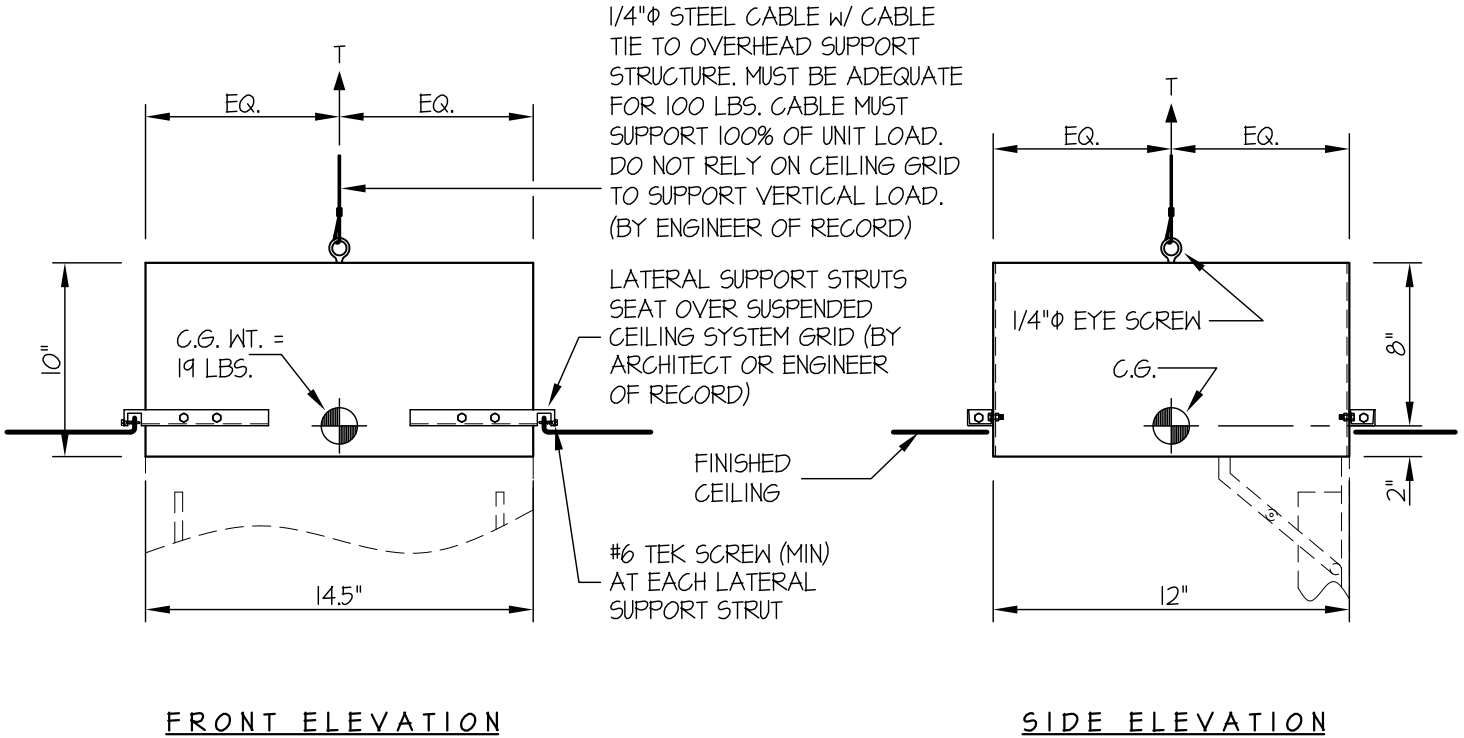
T

EQ.

EQ.

1/4"Φ STEEL CABLE W/ CABLE TIE TO OVERHEAD SUPPORT STRUCTURE. MUST BE ADEQUATE FOR 100 LBS. CABLE MUST SUPPORT 100% OF UNIT LOAD. DO NOT RELY ON CEILING GRID TO SUPPORT VERTICAL LOAD. (BY ENGINEER OF RECORD)

T

EQ.

EQ.

LATERAL SUPPORT STRUTS SEAT OVER SUSPENDED CEILING SYSTEM GRID (BY ARCHITECT OR ENGINEER OF RECORD)

10"

C.G. WT. = 19 LBS.

1/4"Φ EYE SCREW

8"

C.G.

FINISHED CEILING

2"

#6 TEK SCREW (MIN) AT EACH LATERAL SUPPORT STRUT

14.5"

12"

FRONT ELEVATION

SIDE ELEVATION